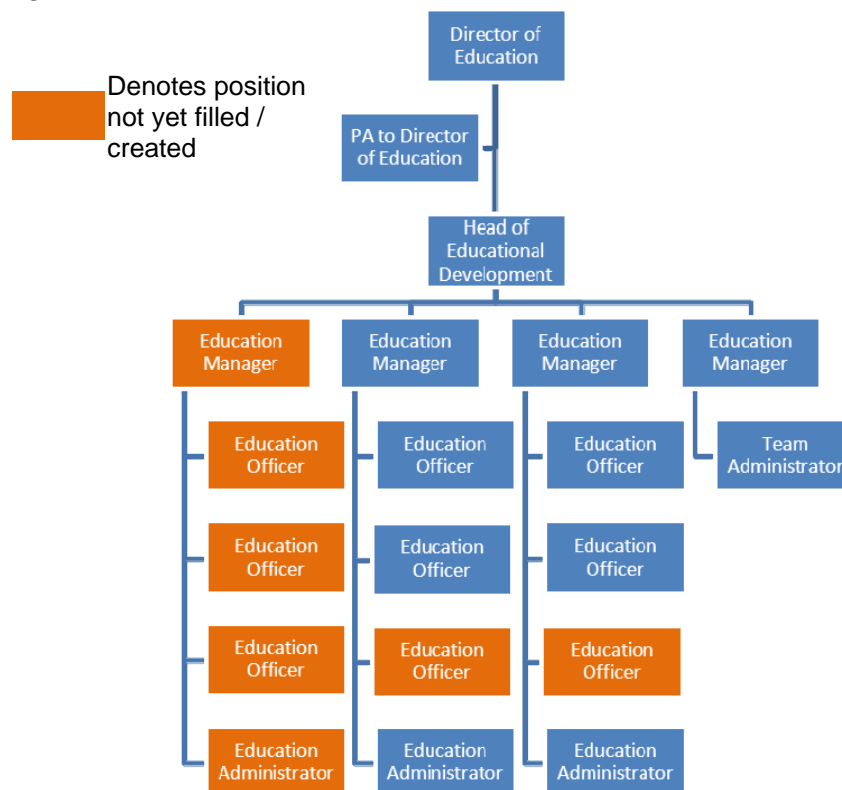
Denotes position not yet filled / created

Director of Education

PA to Director of Education

Head of Educational Development

Education Manager

Education Officer

Education Officer

Education Officer

Education Administrator

Education Manager

Education Officer

Education Officer

Education Officer

Education Administrator

Education Manager

Education Officer

Education Officer

Education Officer

Education Administrator

Education Manager

Team Administrator